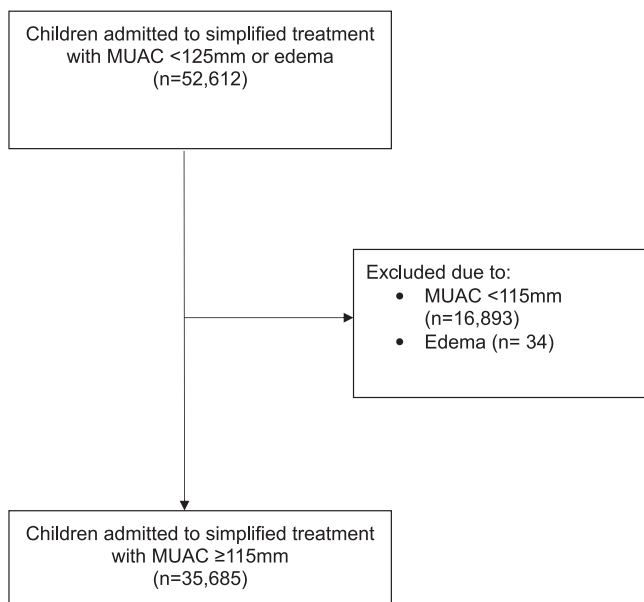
Children admitted to simplified treatment with MUAC <125mm or edema (n=52,612)

Excluded due to:
- MUAC <115mm (n=16,893)
- Edema (n= 34)

Children admitted to simplified treatment with MUAC ≥115mm (n=35,685)